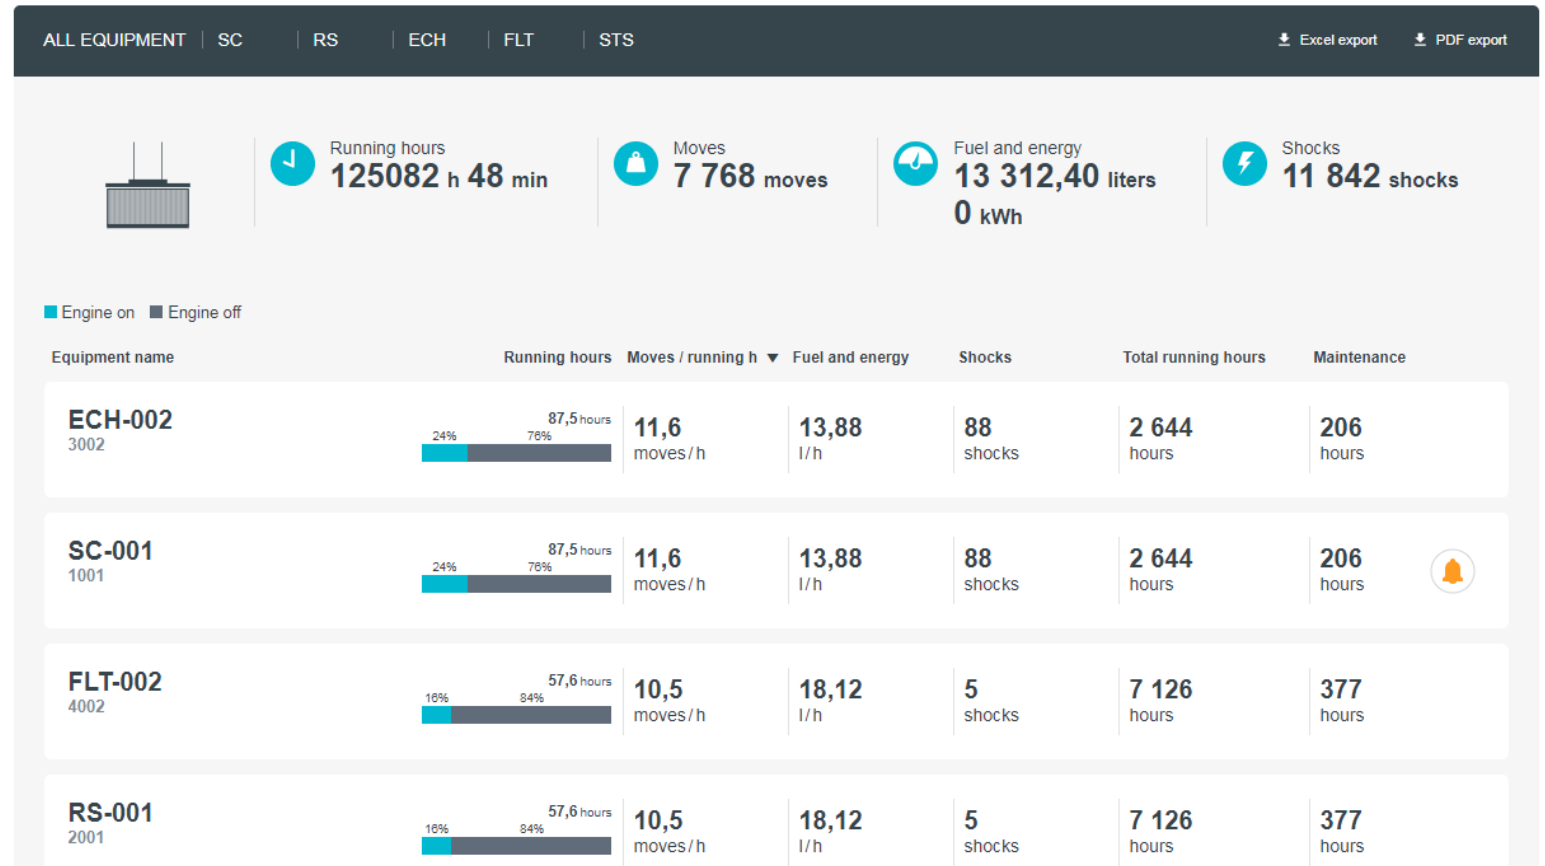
ALL EQUIPMENT | SC | RS | ECH | FLT | STS

Excel export PDF export

Running hours
125082 h 48 min

Moves
7 768 moves

Fuel and energy
13 312,40 liters
0 kWh

Shocks
11 842 shocks

Engine on Engine off

| Equipment name | Running hours | Moves / running h ▼ | Fuel and energy | Shocks | Total running hours | Maintenance |
|---|---|---|---|---|---|---|
| ECH-002 3002 | 87,5 hours 24% 76% | 11,6 moves / h | 13,88 l / h | 88 shocks | 2 644 hours | 206 hours |
| SC-001 1001 | 87,5 hours 24% 76% | 11,6 moves / h | 13,88 l / h | 88 shocks | 2 644 hours | 206 hours |
| FLT-002 4002 | 57,6 hours 16% 84% | 10,5 moves / h | 18,12 l / h | 5 shocks | 7 126 hours | 377 hours |
| RS-001 2001 | 57,6 hours 16% 84% | 10,5 moves / h | 18,12 l / h | 5 shocks | 7 126 hours | 377 hours |